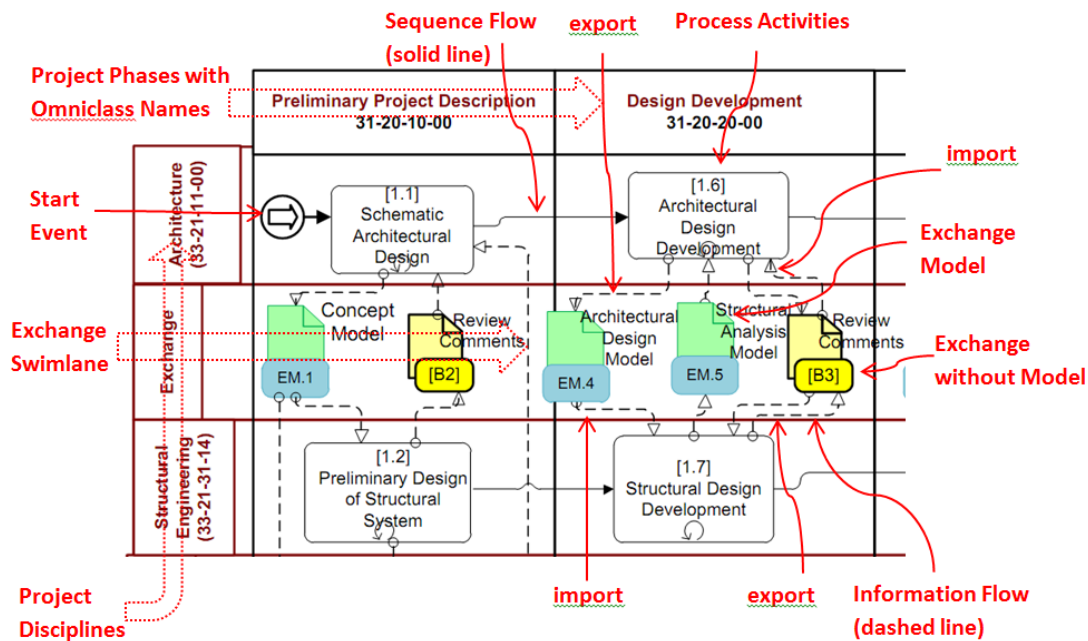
Sequence Flow (solid line)

export

Process Activities

Project Phases with Omniclass Names

Preliminary Project Description
31-20-10-00

Design Development
31-20-20-00

import

Start Event

Architecture (33-21-11-00)

[1.1]
Schematic Architectural Design

[1.6]
Architectural Design Development

Exchange Model

Exchange Swimlane

Exchange

Concept Model

Review Comments

EM.1

[B2]

Architectural Design Model

EM.4

Structural Analysis Model

EM.5

Review Comments

[B3]

Exchange without Model

Structural Engineering (33-21-31-14)

[1.2]
Preliminary Design of Structural System

[1.7]
Structural Design Development

Project Disciplines

import

export

Information Flow (dashed line)